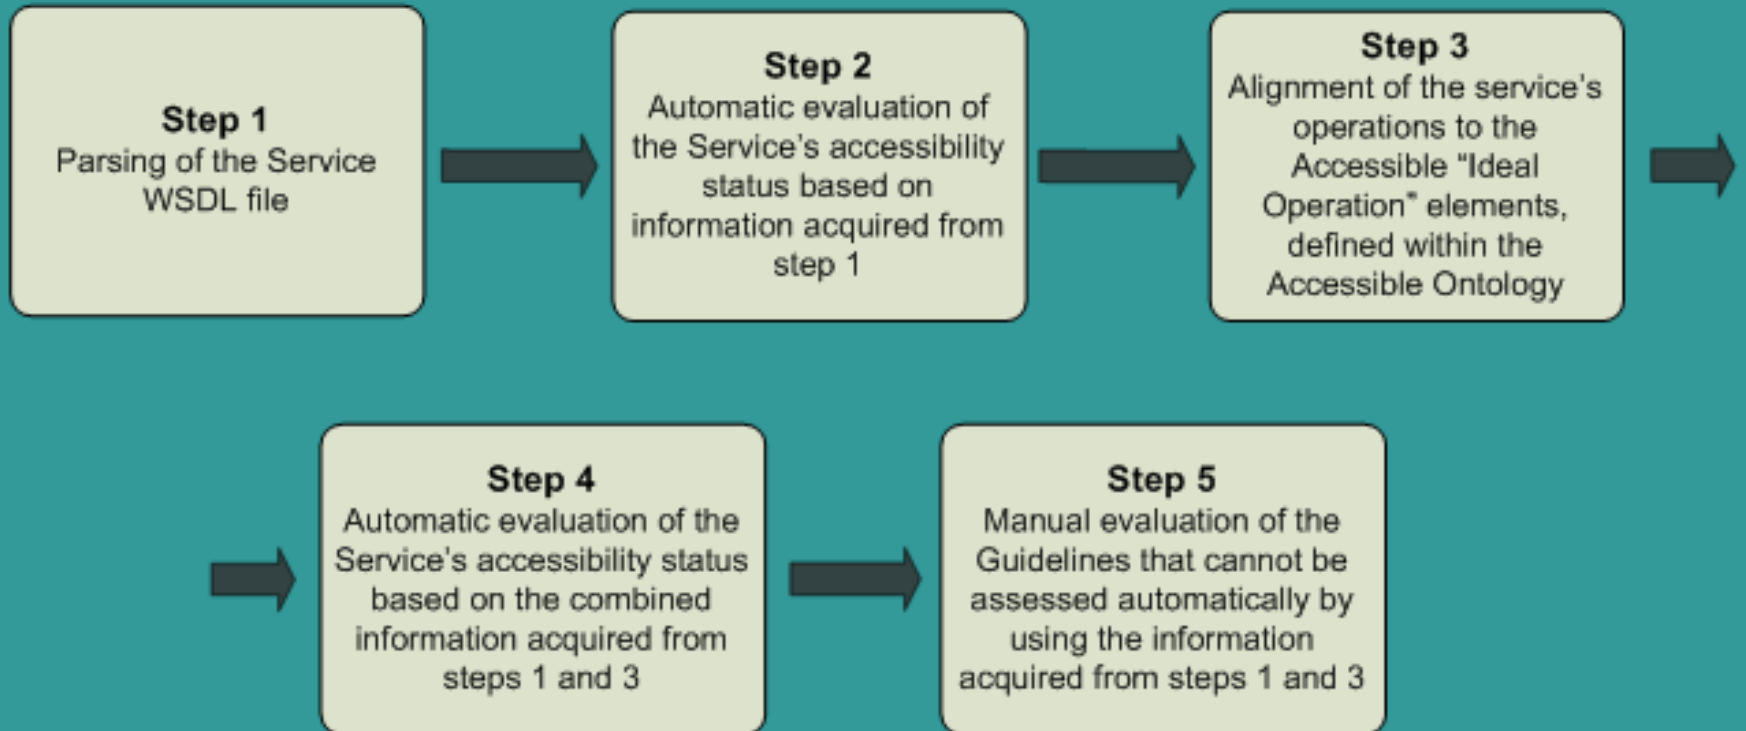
Step 1
Parsing of the Service WSDL file

Step 2
Automatic evaluation of the Service's accessibility status based on information acquired from step 1

Step 3
Alignment of the service's operations to the Accessible "Ideal Operation" elements, defined within the Accessible Ontology

Step 4
Automatic evaluation of the Service's accessibility status based on the combined information acquired from steps 1 and 3

Step 5
Manual evaluation of the Guidelines that cannot be assessed automatically by using the information acquired from steps 1 and 3